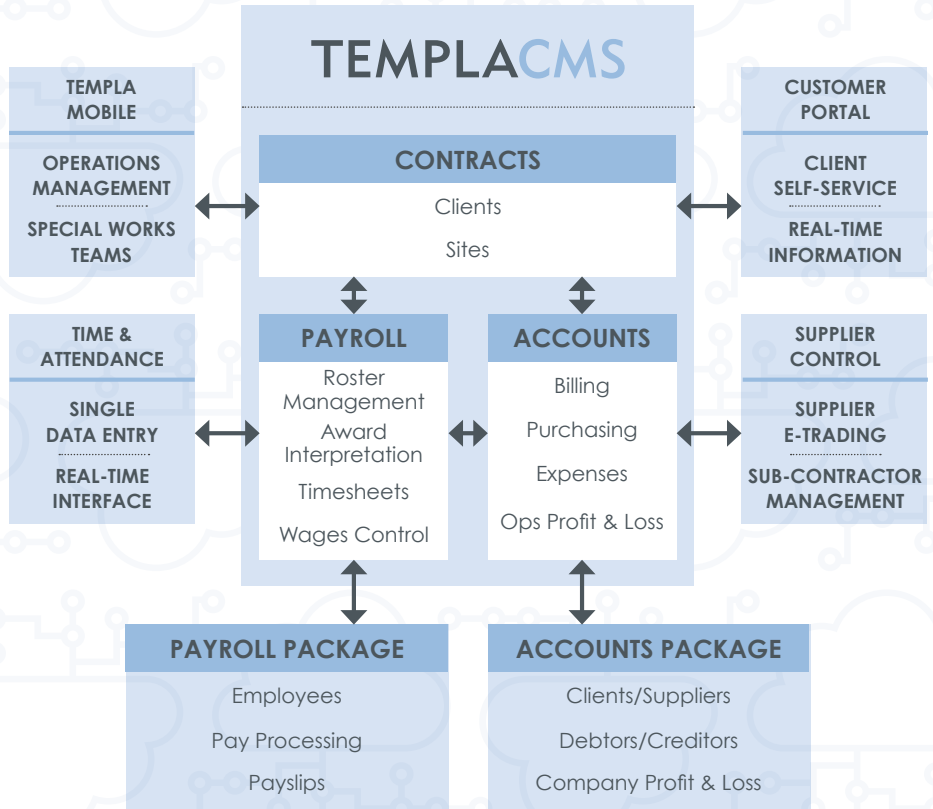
TEMPLA MOBILE

OPERATIONS MANAGEMENT

SPECIAL WORKS TEAMS

TEMPLACMS

CONTRACTS

Clients

Sites

CUSTOMER PORTAL

CLIENT SELF-SERVICE

REAL-TIME INFORMATION

TIME & ATTENDANCE

SINGLE DATA ENTRY

REAL-TIME INTERFACE

PAYROLL

Roster Management

Award Interpretation

Timesheets

Wages Control

ACCOUNTS

Billing

Purchasing

Expenses

Ops Profit & Loss

SUPPLIER CONTROL

SUPPLIER E-TRADING

SUB-CONTRACTOR MANAGEMENT

PAYROLL PACKAGE

Employees

Pay Processing

Payslips

ACCOUNTS PACKAGE

Clients/Suppliers

Debtors/Creditors

Company Profit & Loss